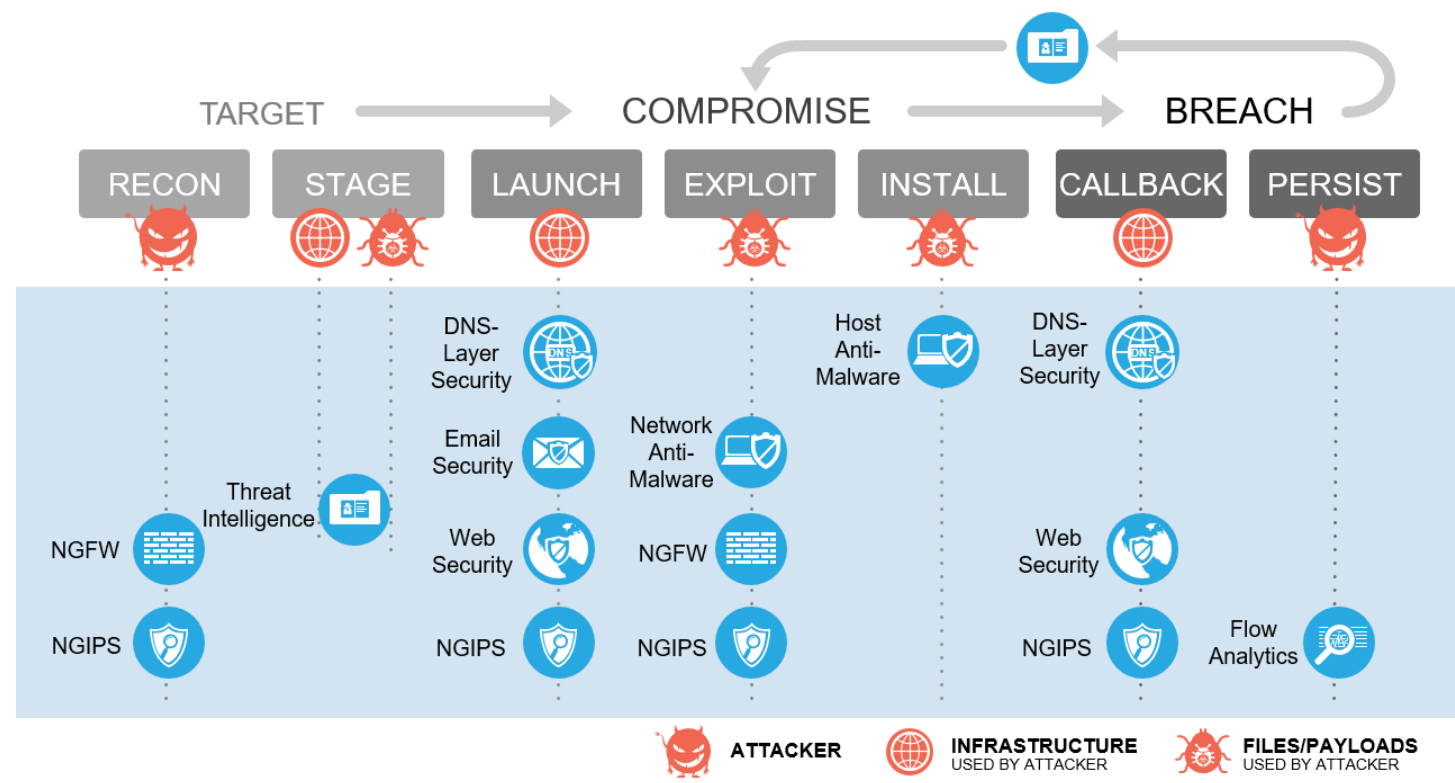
TARGET

COMPROMISE

BREACH

RECON

STAGE

LAUNCH

EXPLOIT

INSTALL

CALLBACK

PERSIST

NGFW

NGIPS

Threat Intelligence

DNS-Layer Security

Email Security

Web Security

NGIPS

Network Anti-Malware

NGFW

NGIPS

Host Anti-Malware

DNS-Layer Security

Web Security

NGIPS

Flow Analytics

ATTACKER

INFRASTRUCTURE
USED BY ATTACKER

FILES/PAYLOADS
USED BY ATTACKER